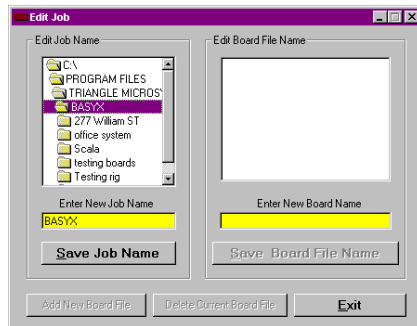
Edit Job

Edit Job Name

C:\
PROGRAM FILES
TRIANGLE MICROS
BASYX
277 William ST
office system
Scala
testing boards
Testing rig

Enter New Job Name

BASYX

Save Job Name

Edit Board File Name

Enter New Board Name

Save Board File Name

Add New Board File

Delete Current Board File

Exit